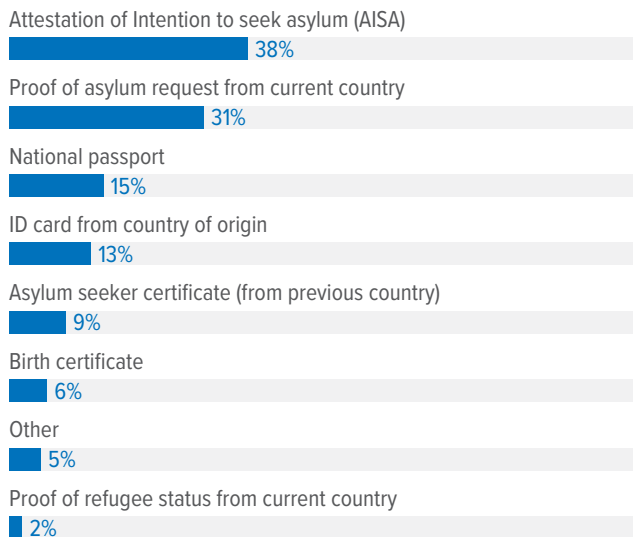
Attestation of Intention to seek asylum (AISA)
38%

Proof of asylum request from current country
31%

National passport
15%

ID card from country of origin
13%

Asylum seeker certificate (from previous country)
9%

Birth certificate
6%

Other
5%

Proof of refugee status from current country
2%